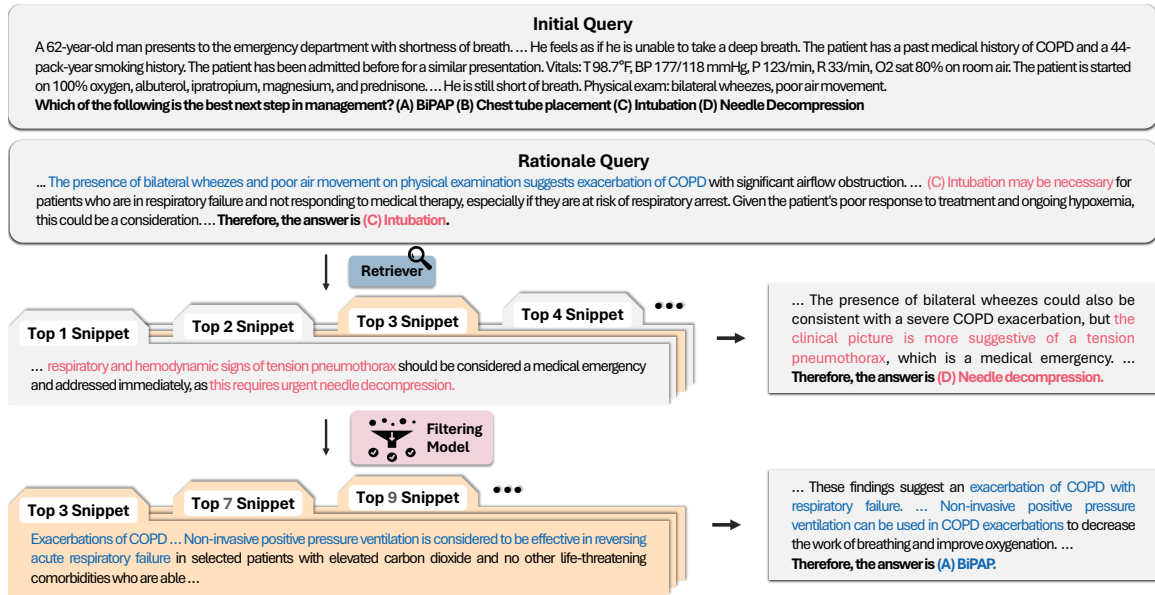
Initial Query

A 62-year-old man presents to the emergency department with shortness of breath. … He feels as if he is unable to take a deep breath. The patient has a past medical history of COPD and a 44-pack-year smoking history. The patient has been admitted before for a similar presentation. Vitals: T 98.7°F, BP 177/118 mmHg, P 123/min, R 33/min, O2 sat 80% on room air. The patient is started on 100% oxygen, albuterol, ipratropium, magnesium, and prednisone. … He is still short of breath. Physical exam: bilateral wheezes, poor air movement.
Which of the following is the best next step in management? (A) BiPAP (B) Chest tube placement (C) Intubation (D) Needle Decompression

Rationale Query

… The presence of bilateral wheezes and poor air movement on physical examination suggests exacerbation of COPD with significant airflow obstruction. … (C) Intubation may be necessary for patients who are in respiratory failure and not responding to medical therapy, especially if they are at risk of respiratory arrest. Given the patient's poor response to treatment and ongoing hypoxemia, this could be a consideration. … Therefore, the answer is (C) Intubation.

Retriever

Top 1 Snippet

Top 2 Snippet

Top 3 Snippet

Top 4 Snippet

•••

… respiratory and hemodynamic signs of tension pneumothorax should be considered a medical emergency and addressed immediately, as this requires urgent needle decompression.

… The presence of bilateral wheezes could also be consistent with a severe COPD exacerbation, but the clinical picture is more suggestive of a tension pneumothorax, which is a medical emergency. …
Therefore, the answer is (D) Needle decompression.

Filtering Model

Top 3 Snippet

Top 7 Snippet

Top 9 Snippet

•••

Exacerbations of COPD … Non-invasive positive pressure ventilation is considered to be effective in reversing acute respiratory failure in selected patients with elevated carbon dioxide and no other life-threatening comorbidities who are able …

… These findings suggest an exacerbation of COPD with respiratory failure. … Non-invasive positive pressure ventilation can be used in COPD exacerbations to decrease the work of breathing and improve oxygenation. …
Therefore, the answer is (A) BiPAP.